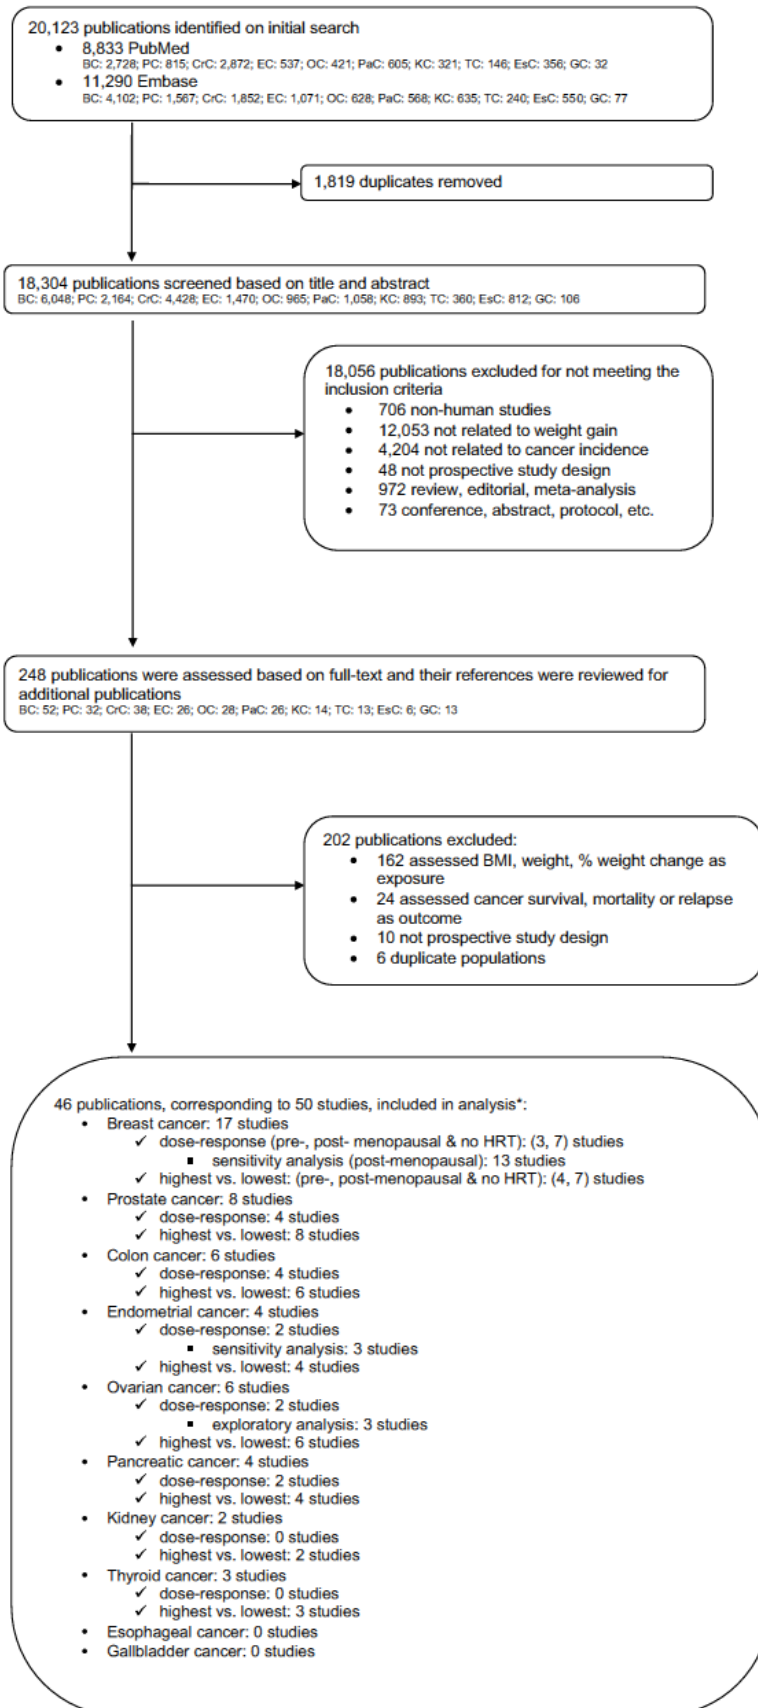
20,123 publications identified on initial search
- 8,833 PubMed
BC: 2,728; PC: 815; CrC: 2,872; EC: 537; OC: 421; PaC: 605; KC: 321; TC: 146; EsC: 356; GC: 32
- 11,290 Embase
BC: 4,102; PC: 1,567; CrC: 1,852; EC: 1,071; OC: 628; PaC: 568; KC: 635; TC: 240; EsC: 550; GC: 77

1,819 duplicates removed

18,304 publications screened based on title and abstract
BC: 6,048; PC: 2,164; CrC: 4,428; EC: 1,470; OC: 965; PaC: 1,058; KC: 893; TC: 360; EsC: 812; GC: 106

18,056 publications excluded for not meeting the inclusion criteria
- 706 non-human studies
- 12,053 not related to weight gain
- 4,204 not related to cancer incidence
- 48 not prospective study design
- 972 review, editorial, meta-analysis
- 73 conference, abstract, protocol, etc.

248 publications were assessed based on full-text and their references were reviewed for additional publications
BC: 52; PC: 32; CrC: 38; EC: 26; OC: 28; PaC: 26; KC: 14; TC: 13; EsC: 6; GC: 13

202 publications excluded:
- 162 assessed BMI, weight, % weight change as exposure
- 24 assessed cancer survival, mortality or relapse as outcome
- 10 not prospective study design
- 6 duplicate populations

46 publications, corresponding to 50 studies, included in analysis*:
- Breast cancer: 17 studies
  ✓ dose-response (pre-, post- menopausal & no HRT): (3, 7) studies
    ▪ sensitivity analysis (post-menopausal): 13 studies
  ✓ highest vs. lowest: (pre-, post-menopausal & no HRT): (4, 7) studies
- Prostate cancer: 8 studies
  ✓ dose-response: 4 studies
  ✓ highest vs. lowest: 8 studies
- Colon cancer: 6 studies
  ✓ dose-response: 4 studies
  ✓ highest vs. lowest: 6 studies
- Endometrial cancer: 4 studies
  ✓ dose-response: 2 studies
    ▪ sensitivity analysis: 3 studies
  ✓ highest vs. lowest: 4 studies
- Ovarian cancer: 6 studies
  ✓ dose-response: 2 studies
    ▪ exploratory analysis: 3 studies
  ✓ highest vs. lowest: 6 studies
- Pancreatic cancer: 4 studies
  ✓ dose-response: 2 studies
  ✓ highest vs. lowest: 4 studies
- Kidney cancer: 2 studies
  ✓ dose-response: 0 studies
  ✓ highest vs. lowest: 2 studies
- Thyroid cancer: 3 studies
  ✓ dose-response: 0 studies
  ✓ highest vs. lowest: 3 studies
- Esophageal cancer: 0 studies
- Gallbladder cancer: 0 studies